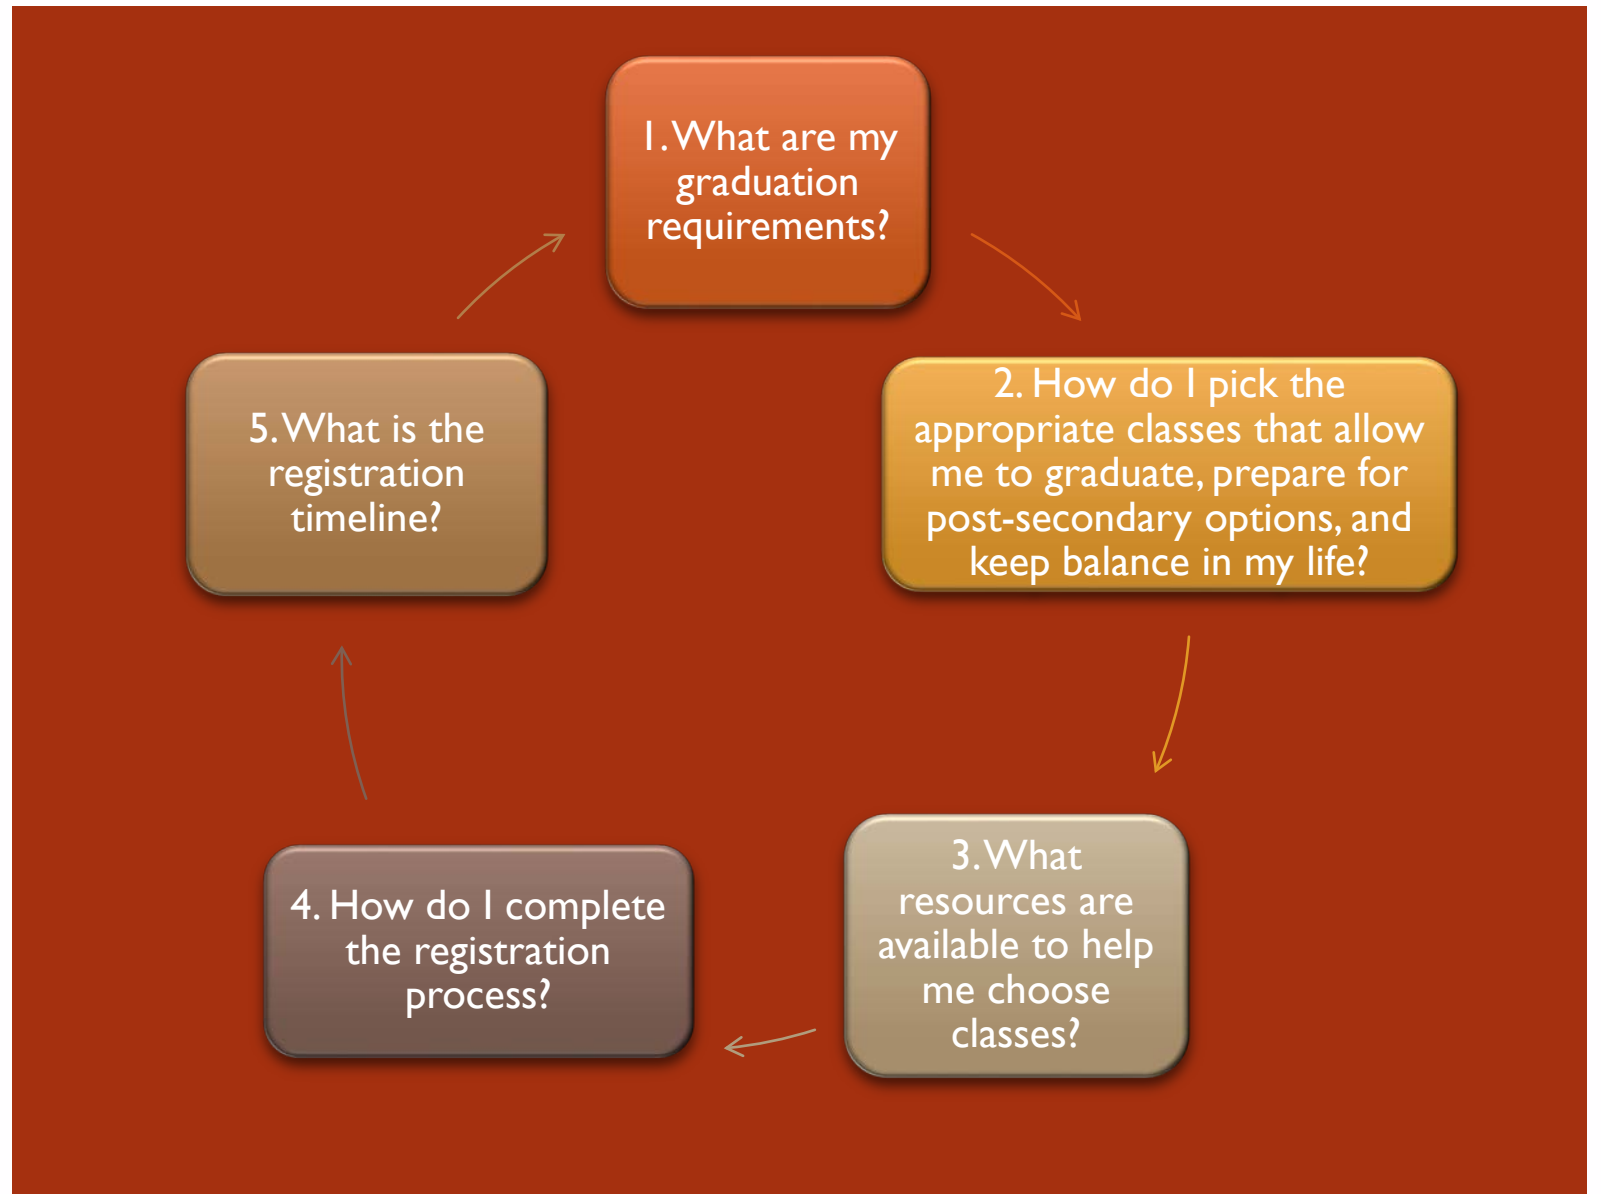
1. What are my graduation requirements?

2. How do I pick the appropriate classes that allow me to graduate, prepare for post-secondary options, and keep balance in my life?

3. What resources are available to help me choose classes?

4. How do I complete the registration process?

5. What is the registration timeline?